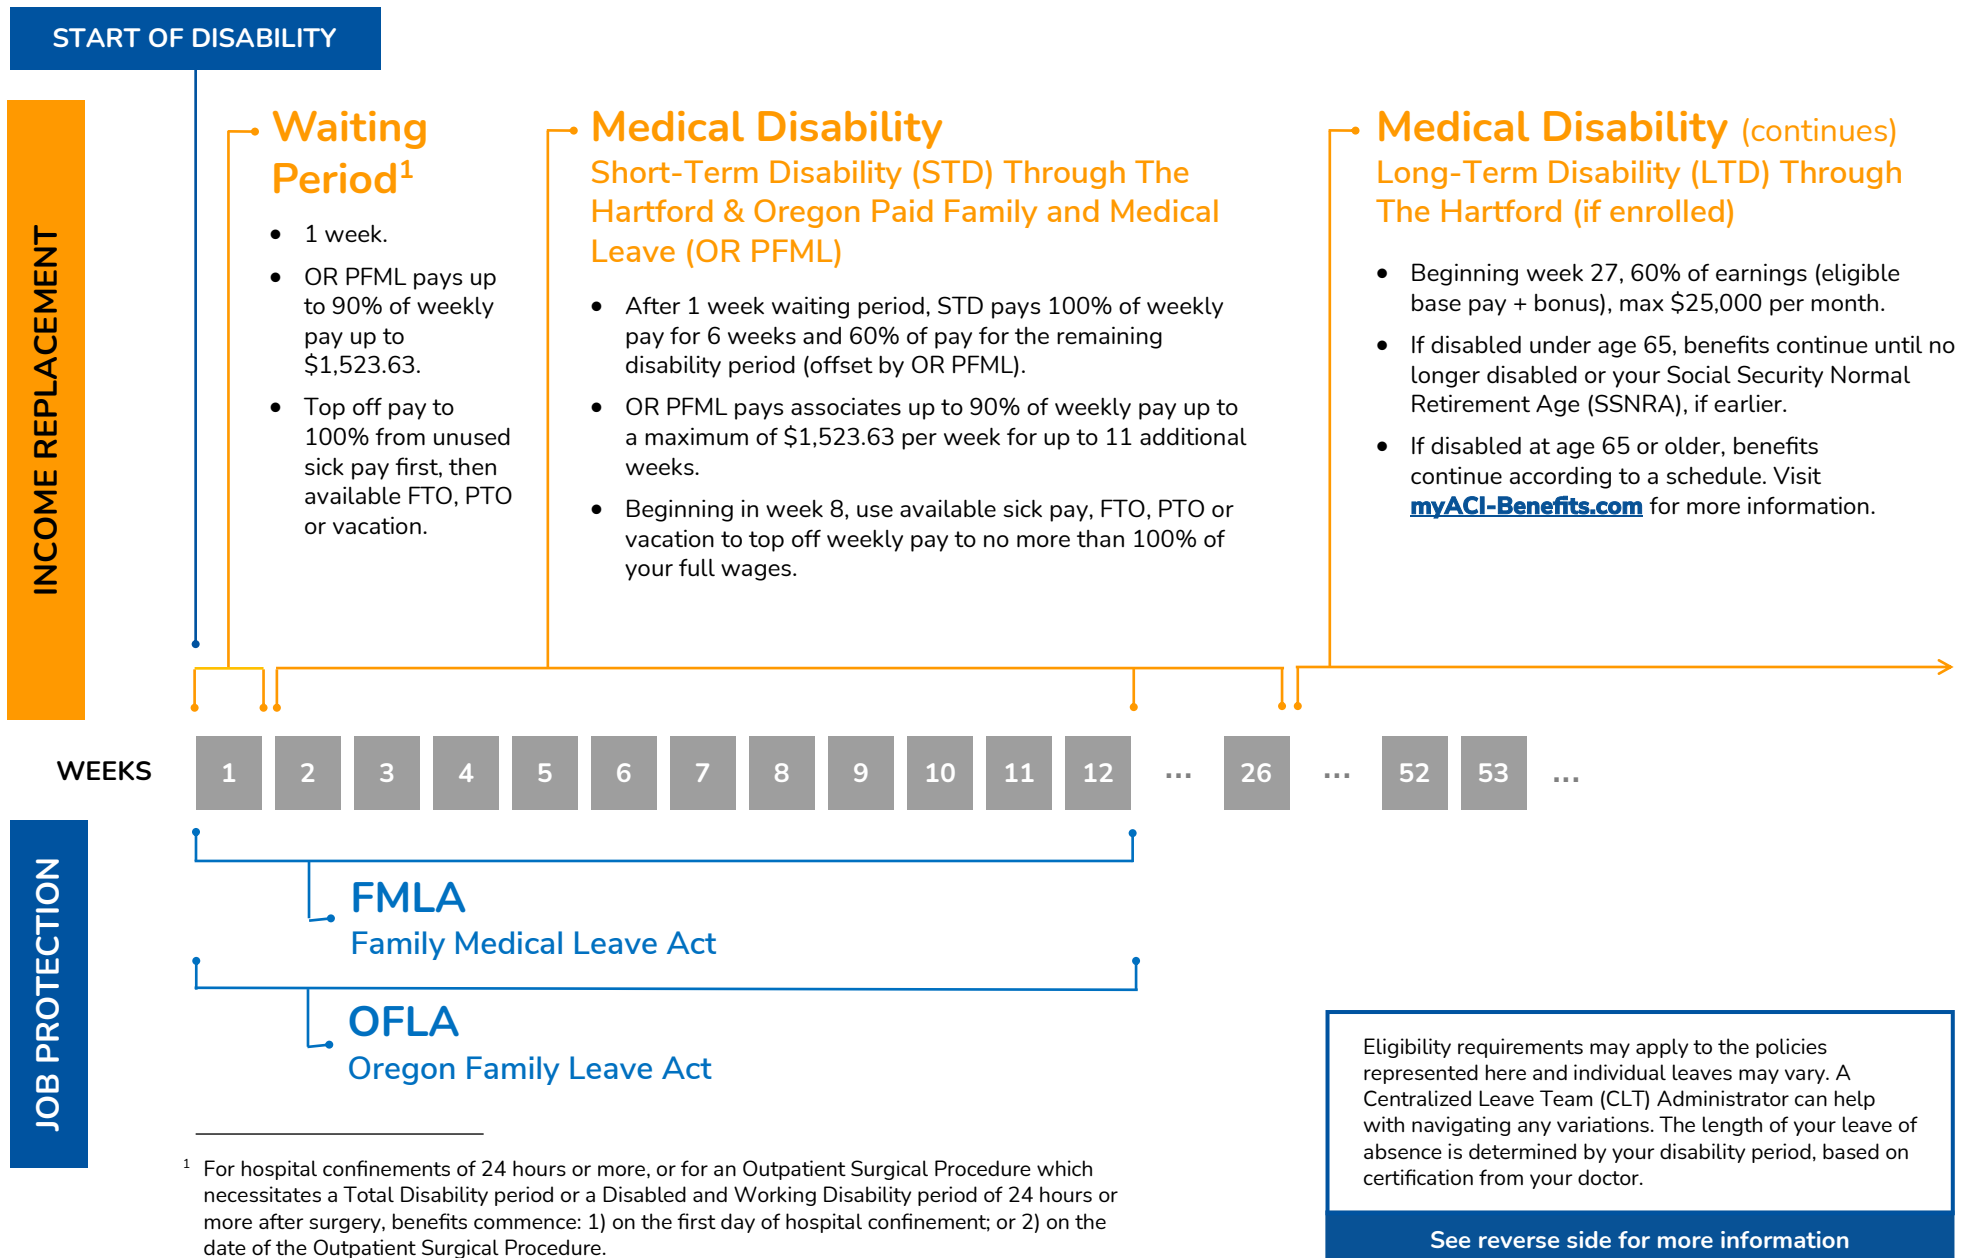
START OF DISABILITY

INCOME REPLACEMENT

Waiting Period$^1$

- 1 week.
- OR PFML pays up to 90% of weekly pay up to \$1,523.63.
- Top off pay to 100% from unused sick pay first, then available FTO, PTO or vacation.

Medical Disability
Short-Term Disability (STD) Through The Hartford & Oregon Paid Family and Medical Leave (OR PFML)

- After 1 week waiting period, STD pays 100% of weekly pay for 6 weeks and 60% of pay for the remaining disability period (offset by OR PFML).
- OR PFML pays associates up to 90% of weekly pay up to a maximum of \$1,523.63 per week for up to 11 additional weeks.
- Beginning in week 8, use available sick pay, FTO, PTO or vacation to top off weekly pay to no more than 100% of your full wages.

Medical Disability (continues)
Long-Term Disability (LTD) Through The Hartford (if enrolled)

- Beginning week 27, 60% of earnings (eligible base pay + bonus), max \$25,000 per month.
- If disabled under age 65, benefits continue until no longer disabled or your Social Security Normal Retirement Age (SSNRA), if earlier.
- If disabled at age 65 or older, benefits continue according to a schedule. Visit myACI-Benefits.com for more information.

WEEKS 1 2 3 4 5 6 7 8 9 10 11 12 ... 26 ... 52 53 ...

JOB PROTECTION

FMLA
Family Medical Leave Act

OFLA
Oregon Family Leave Act

$^1$ For hospital confinements of 24 hours or more, or for an Outpatient Surgical Procedure which necessitates a Total Disability period or a Disabled and Working Disability period of 24 hours or more after surgery, benefits commence: 1) on the first day of hospital confinement; or 2) on the date of the Outpatient Surgical Procedure.

Eligibility requirements may apply to the policies represented here and individual leaves may vary. A Centralized Leave Team (CLT) Administrator can help with navigating any variations. The length of your leave of absence is determined by your disability period, based on certification from your doctor.

See reverse side for more information